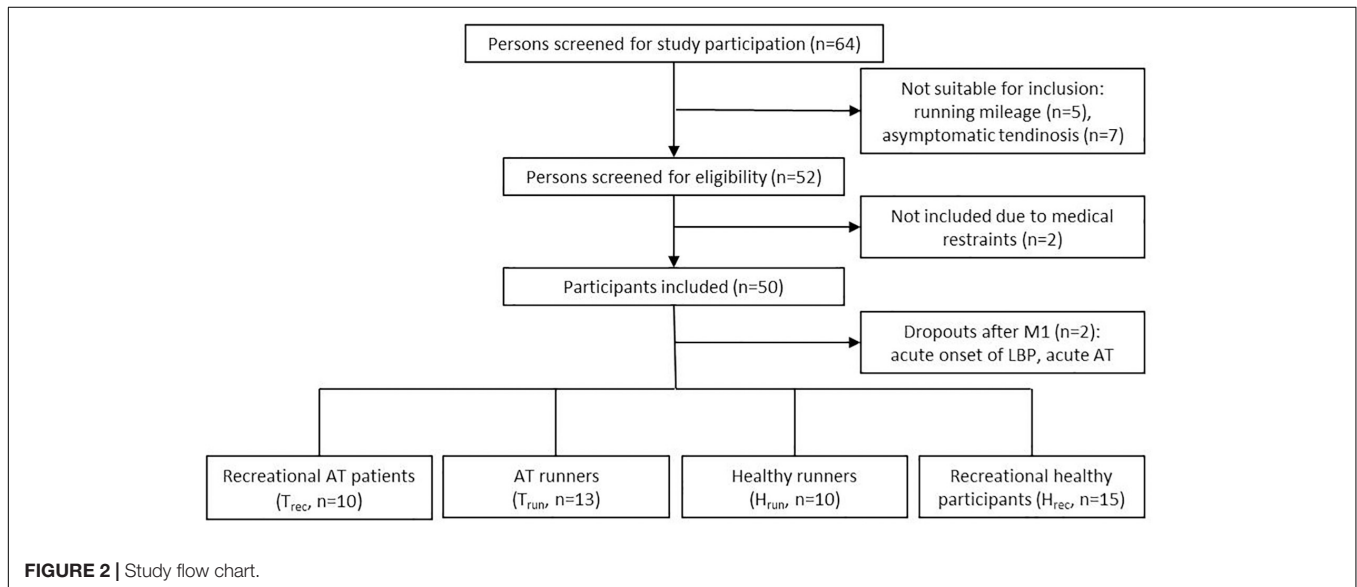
Persons screened for study participation (n=64)

Not suitable for inclusion: running mileage (n=5), asymptomatic tendinosis (n=7)

Persons screened for eligibility (n=52)

Not included due to medical restraints (n=2)

Participants included (n=50)

Dropouts after M1 (n=2): acute onset of LBP, acute AT

Recreational AT patients ($T_{rec}$, n=10)

AT runners ($T_{run}$, n=13)

Healthy runners ($H_{run}$, n=10)

Recreational healthy participants ($H_{rec}$, n=15)

FIGURE 2 | Study flow chart.